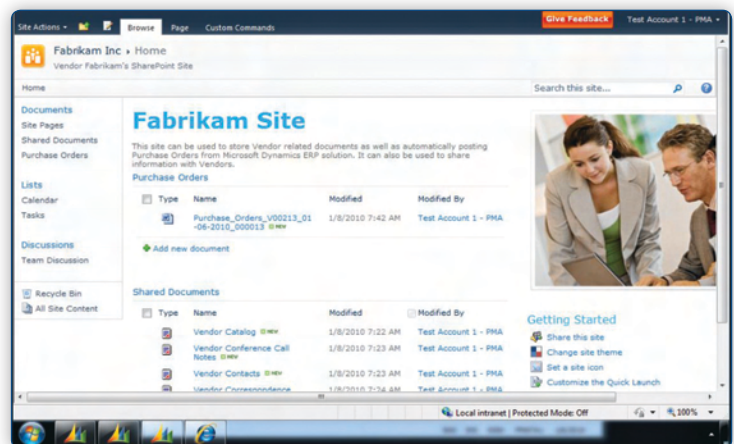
Site Actions ▾ Browse Page Custom Commands Give Feedback Test Account 1 - PMA ▾

Fabrikam Inc ▸ Home
Vendor Fabrikam's SharePoint Site

Home

Search this site...

Documents
Site Pages
Shared Documents
Purchase Orders

Lists
Calendar
Tasks

Discussions
Team Discussion

Recycle Bin
All Site Content

Fabrikam Site

This site can be used to store Vendor related documents as well as automatically posting Purchase Orders from Microsoft Dynamics ERP solution. It can also be used to share information with Vendors.

Purchase Orders

| Type | Name | Modified | Modified By |
|---|---|---|---|
| | Purchase_Orders_V00213_01-06-2010_000013 NEW | 1/8/2010 7:42 AM | Test Account 1 - PMA |

Add new document

Shared Documents

| Type | Name | Modified | Modified By |
|---|---|---|---|
| | Vendor Catalog NEW | 1/8/2010 7:22 AM | Test Account 1 - PMA |
| | Vendor Conference Call Notes NEW | 1/8/2010 7:23 AM | Test Account 1 - PMA |
| | Vendor Contacts NEW | 1/8/2010 7:23 AM | Test Account 1 - PMA |
| | Vendor Correspondence | 1/8/2010 7:24 AM | Test Account 1 - PMA |

Getting Started
Share this site
Change site theme
Set a site icon
Customize the Quick Launch

Local intranet | Protected Mode: Off 100%